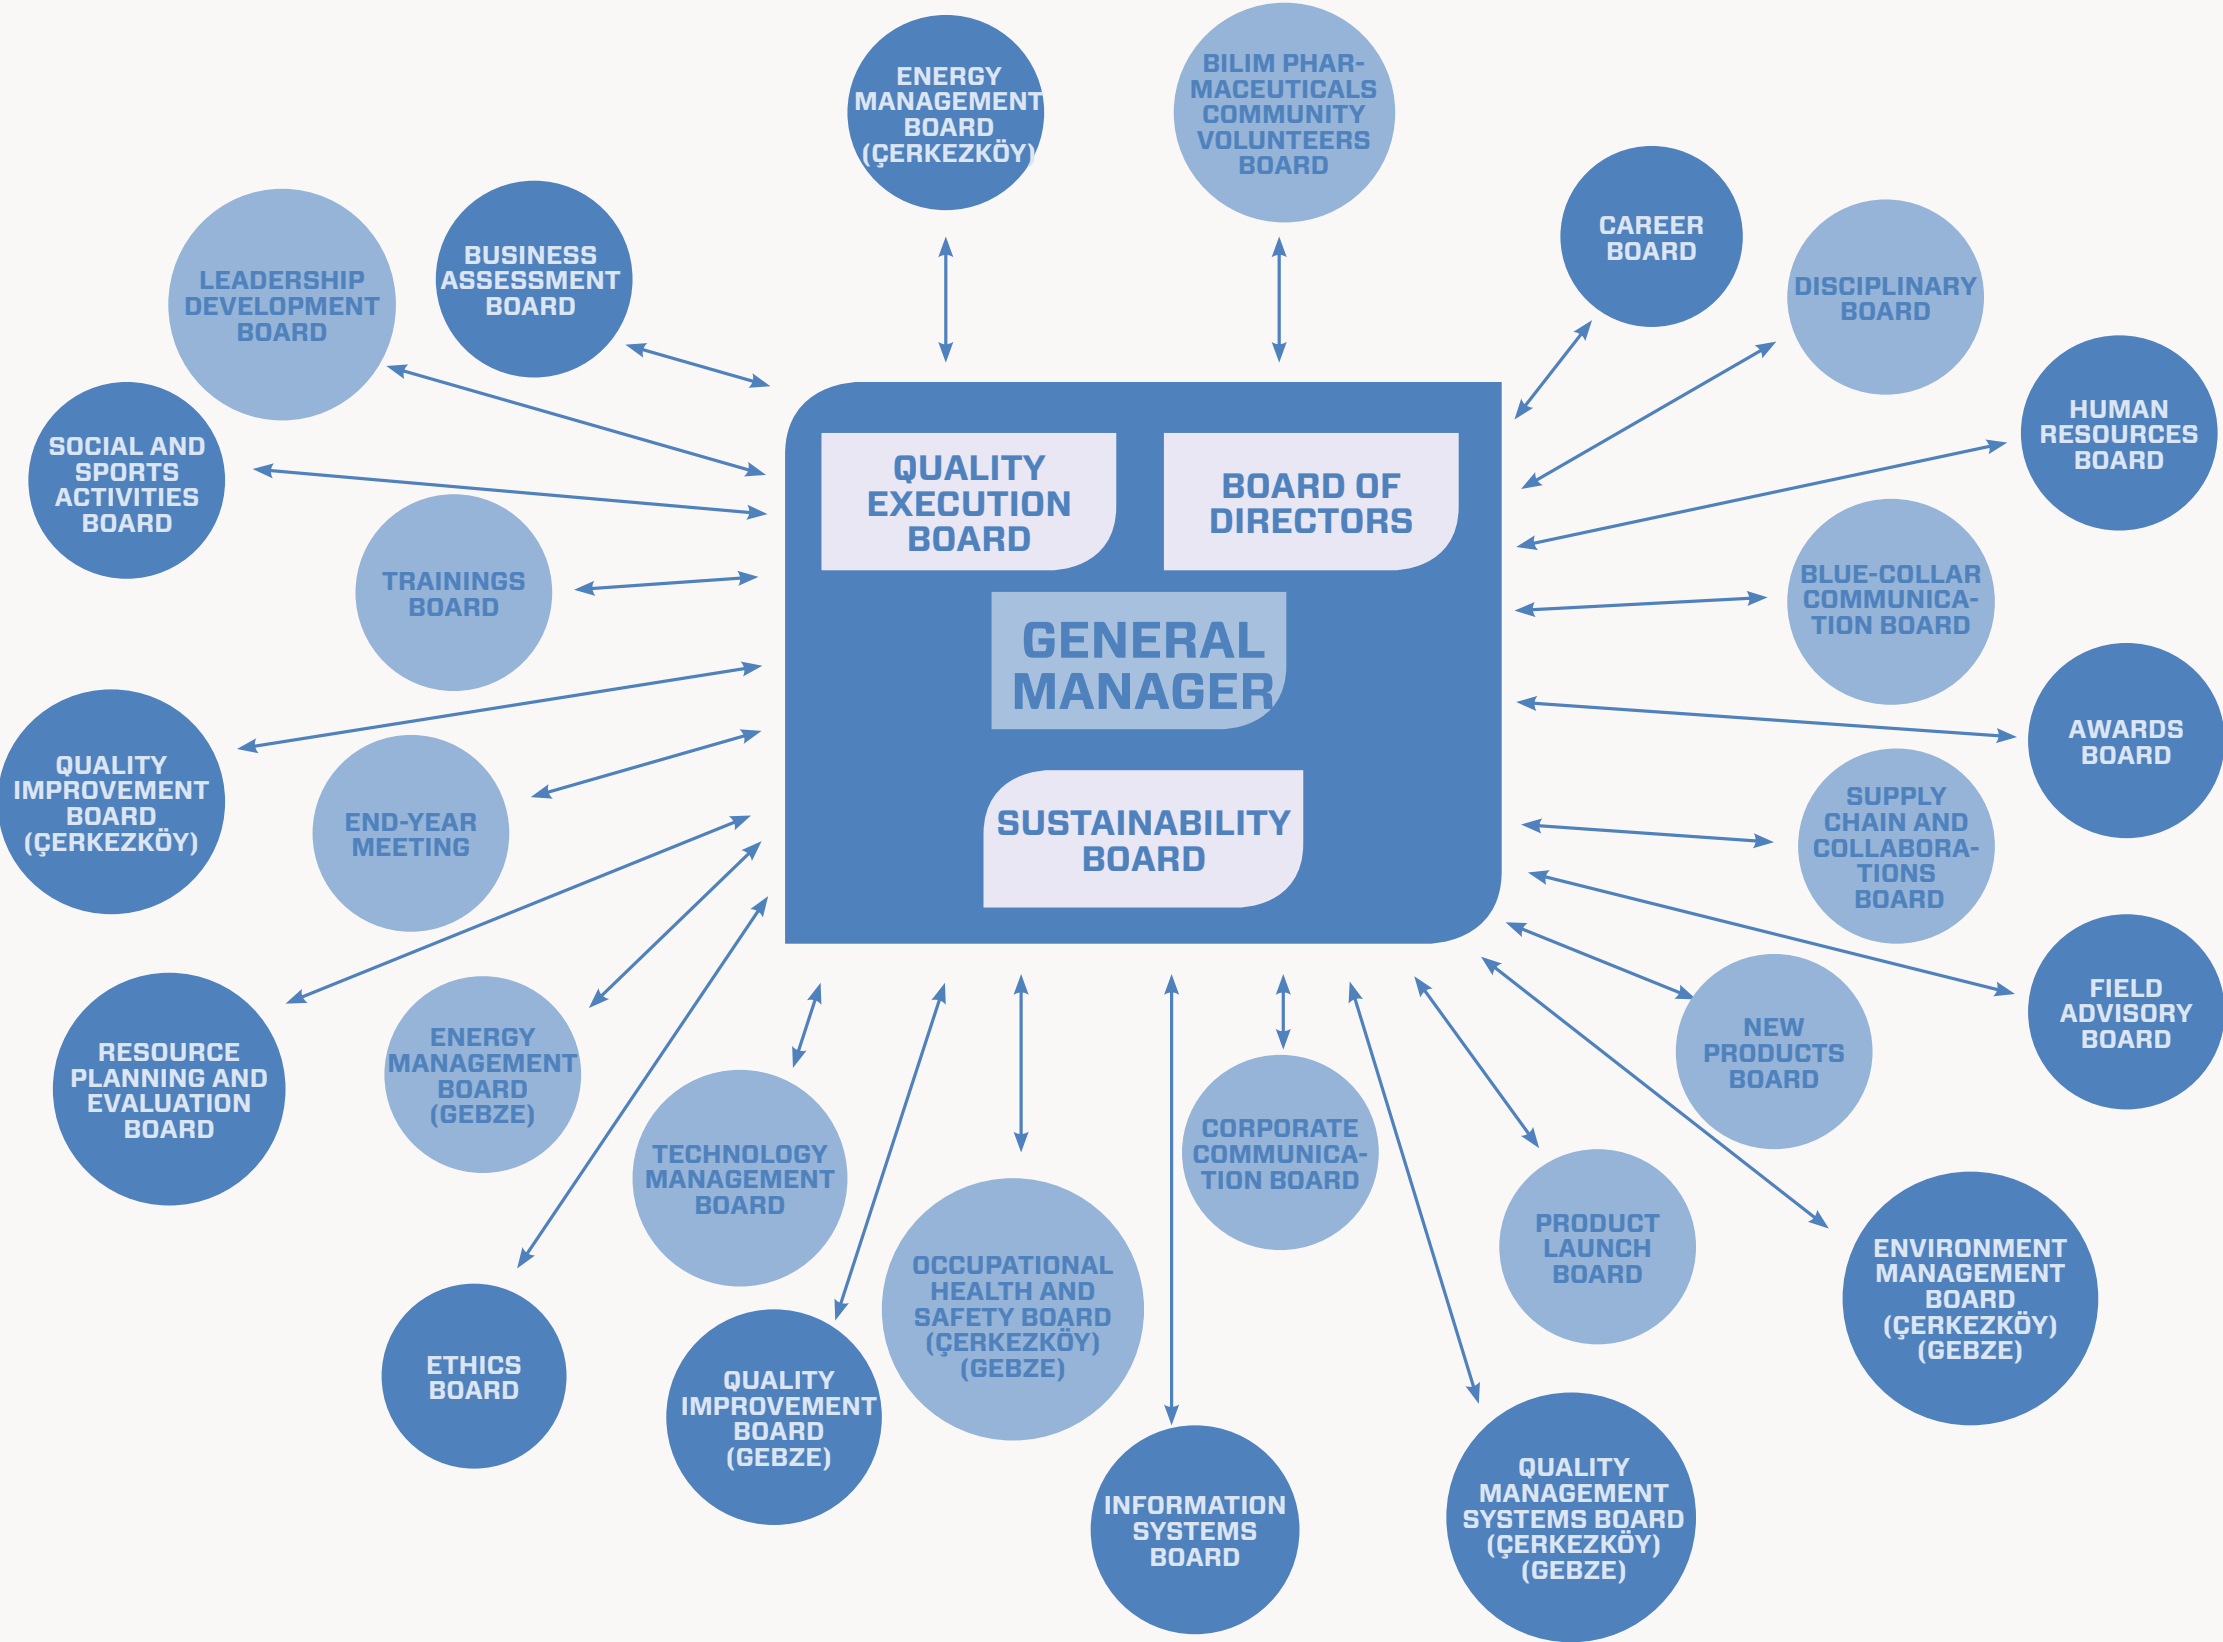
ENERGY MANAGEMENT BOARD (ÇERKEZKÖY)

BILIM PHARMACEUTICALS COMMUNITY VOLUNTEERS BOARD

CAREER BOARD

DISCIPLINARY BOARD

LEADERSHIP DEVELOPMENT BOARD

BUSINESS ASSESSMENT BOARD

HUMAN RESOURCES BOARD

SOCIAL AND SPORTS ACTIVITIES BOARD

QUALITY EXECUTION BOARD

BOARD OF DIRECTORS

GENERAL MANAGER

SUSTAINABILITY BOARD

TRAININGS BOARD

BLUE-COLLAR COMMUNICATION BOARD

AWARDS BOARD

QUALITY IMPROVEMENT BOARD (ÇERKEZKÖY)

END-YEAR MEETING

SUPPLY CHAIN AND COLLABORATIONS BOARD

FIELD ADVISORY BOARD

NEW PRODUCTS BOARD

RESOURCE PLANNING AND EVALUATION BOARD

ENERGY MANAGEMENT BOARD (GEBZE)

TECHNOLOGY MANAGEMENT BOARD

CORPORATE COMMUNICATION BOARD

PRODUCT LAUNCH BOARD

ENVIRONMENT MANAGEMENT BOARD (ÇERKEZKÖY) (GEBZE)

OCCUPATIONAL HEALTH AND SAFETY BOARD (ÇERKEZKÖY) (GEBZE)

ETHICS BOARD

QUALITY IMPROVEMENT BOARD (GEBZE)

INFORMATION SYSTEMS BOARD

QUALITY MANAGEMENT SYSTEMS BOARD (ÇERKEZKÖY) (GEBZE)